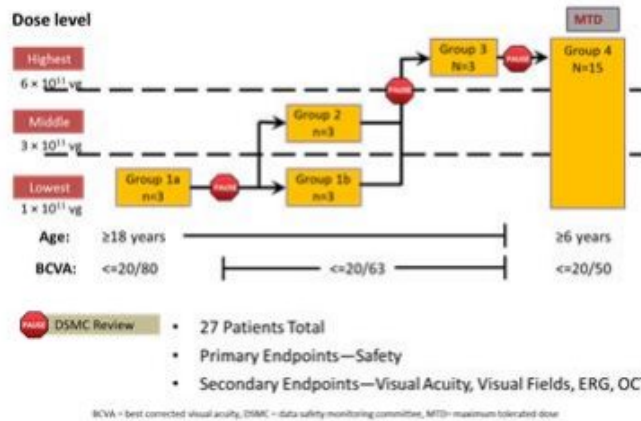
Dose level

MTD

Highest
$6 \times 10^{11}$ vg

Middle
$3 \times 10^{11}$ vg

Lowest
$1 \times 10^{11}$ vg

Group 1a
n=3

PAUSE

Group 1b
n=3

Group 2
n=3

PAUSE

Group 3
N=3

PAUSE

Group 4
N=15

Age: ≥18 years ≥6 years

BCVA: <=20/80 <=20/63 <=20/50

PAUSE DSMC Review

• 27 Patients Total
• Primary Endpoints—Safety
• Secondary Endpoints—Visual Acuity, Visual Fields, ERG, OCT

BCVA = best corrected visual acuity, DSMC = data safety monitoring committee, MTD= maximum tolerated dose